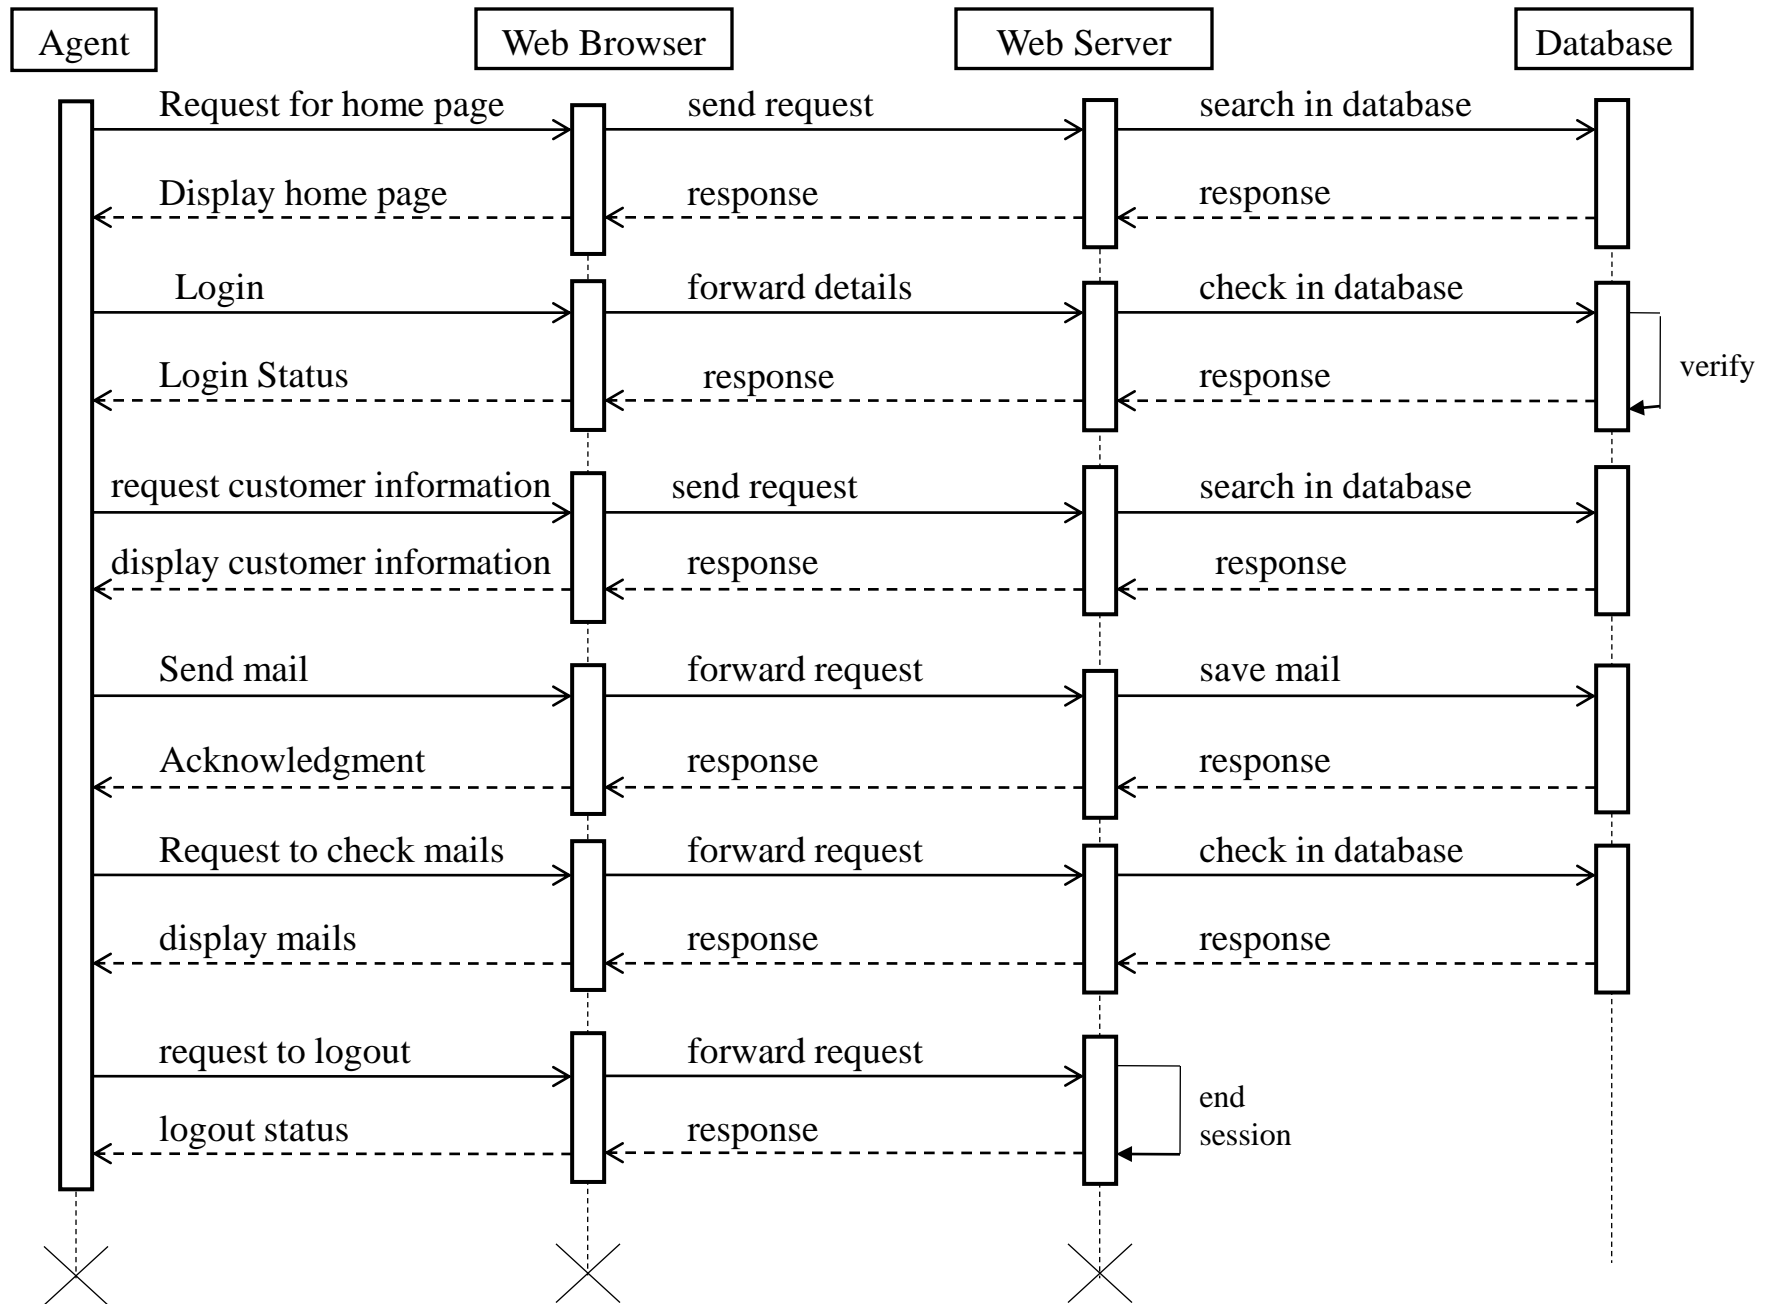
Agent

Web Browser

Web Server

Database

Request for home page

send request

search in database

Display home page

response

response

Login

forward details

check in database

verify

Login Status

response

response

request customer information

send request

search in database

display customer information

response

response

Send mail

forward request

save mail

Acknowledgment

response

response

Request to check mails

forward request

check in database

display mails

response

response

request to logout

forward request

end session

logout status

response